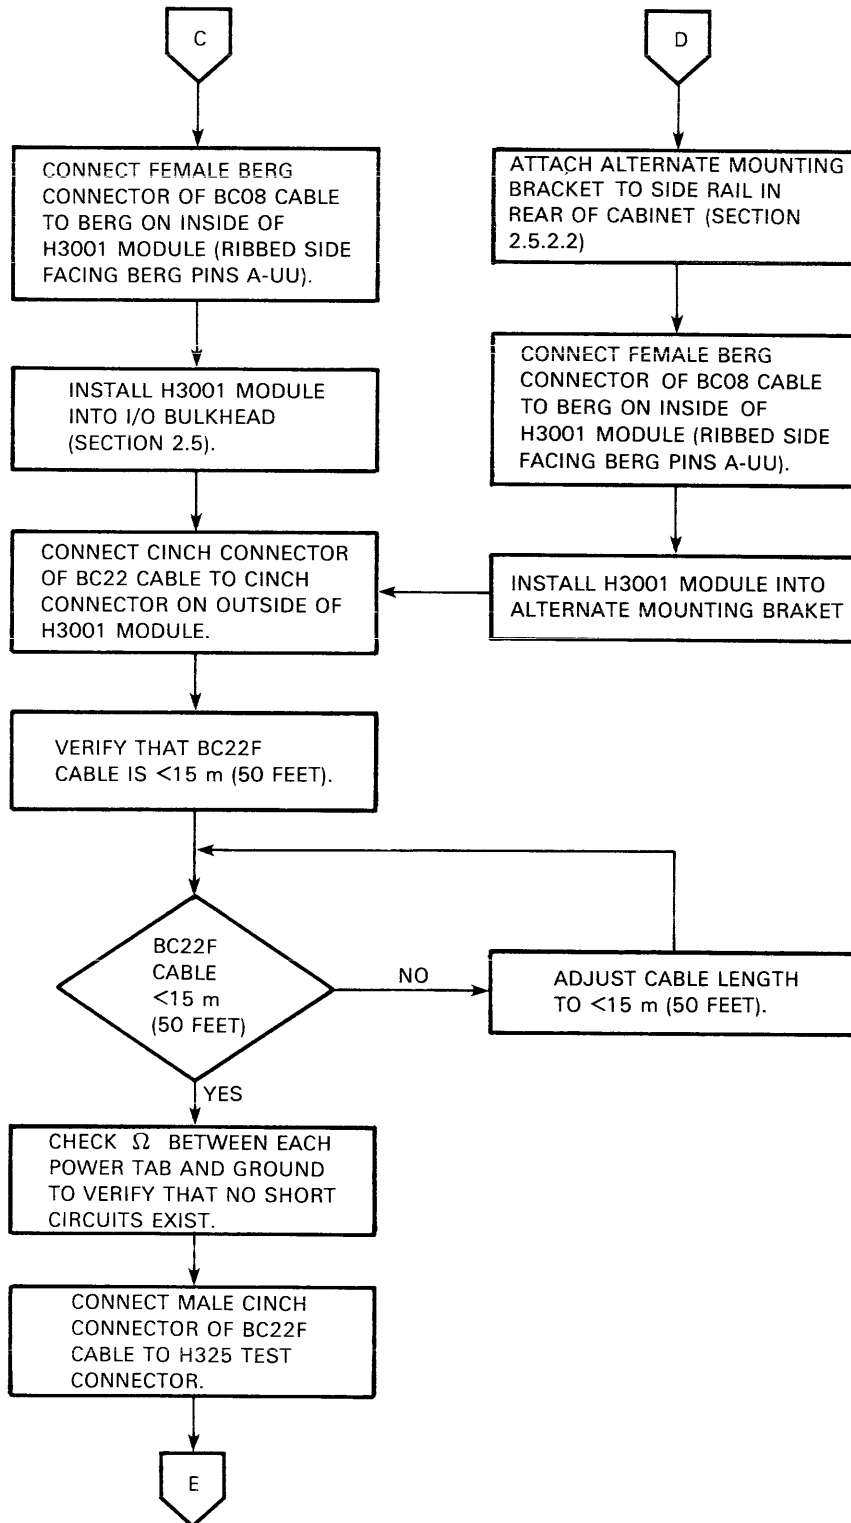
C

D

CONNECT FEMALE BERG CONNECTOR OF BC08 CABLE TO BERG ON INSIDE OF H3001 MODULE (RIBBED SIDE FACING BERG PINS A-UU).

ATTACH ALTERNATE MOUNTING BRACKET TO SIDE RAIL IN REAR OF CABINET (SECTION 2.5.2.2)

INSTALL H3001 MODULE INTO I/O BULKHEAD (SECTION 2.5).

CONNECT FEMALE BERG CONNECTOR OF BC08 CABLE TO BERG ON INSIDE OF H3001 MODULE (RIBBED SIDE FACING BERG PINS A-UU).

CONNECT CINCH CONNECTOR OF BC22 CABLE TO CINCH CONNECTOR ON OUTSIDE OF H3001 MODULE.

INSTALL H3001 MODULE INTO ALTERNATE MOUNTING BRAKET

VERIFY THAT BC22F CABLE IS <15 m (50 FEET).

BC22F CABLE <15 m (50 FEET)

NO

ADJUST CABLE LENGTH TO <15 m (50 FEET).

YES

CHECK $\Omega$ BETWEEN EACH POWER TAB AND GROUND TO VERIFY THAT NO SHORT CIRCUITS EXIST.

CONNECT MALE CINCH CONNECTOR OF BC22F CABLE TO H325 TEST CONNECTOR.

E